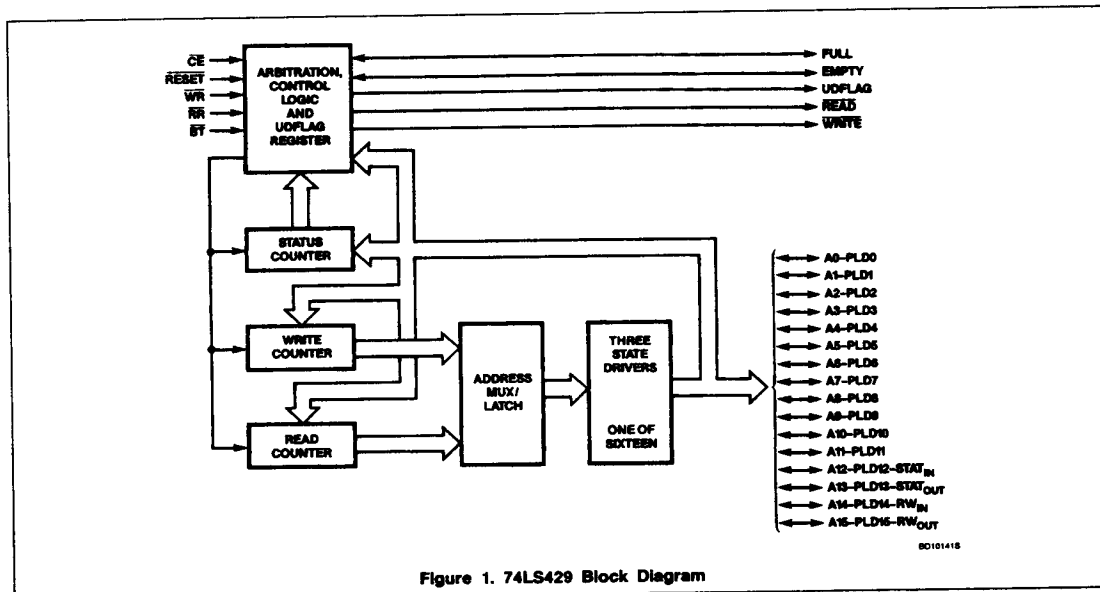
$\overline{CE}$
$\overline{RESET}$
$\overline{WR}$
$\overline{RR}$
$\overline{BT}$

ARBITRATION, CONTROL LOGIC AND UDFLAG REGISTER

FULL
EMPTY
UDFLAG
$\overline{READ}$
$\overline{WRITE}$

STATUS COUNTER

WRITE COUNTER

READ COUNTER

ADDRESS MUX/ LATCH

THREE STATE DRIVERS

ONE OF SIXTEEN

A0–PLD0
A1–PLD1
A2–PLD2
A3–PLD3
A4–PLD4
A5–PLD5
A6–PLD6
A7–PLD7
A8–PLD8
A9–PLD9
A10–PLD10
A11–PLD11
A12–PLD12–$STAT_{IN}$
A13–PLD13–$STAT_{OUT}$
A14–PLD14–$RW_{IN}$
A15–PLD15–$RW_{OUT}$

BD10141S

Figure 1. 74LS429 Block Diagram